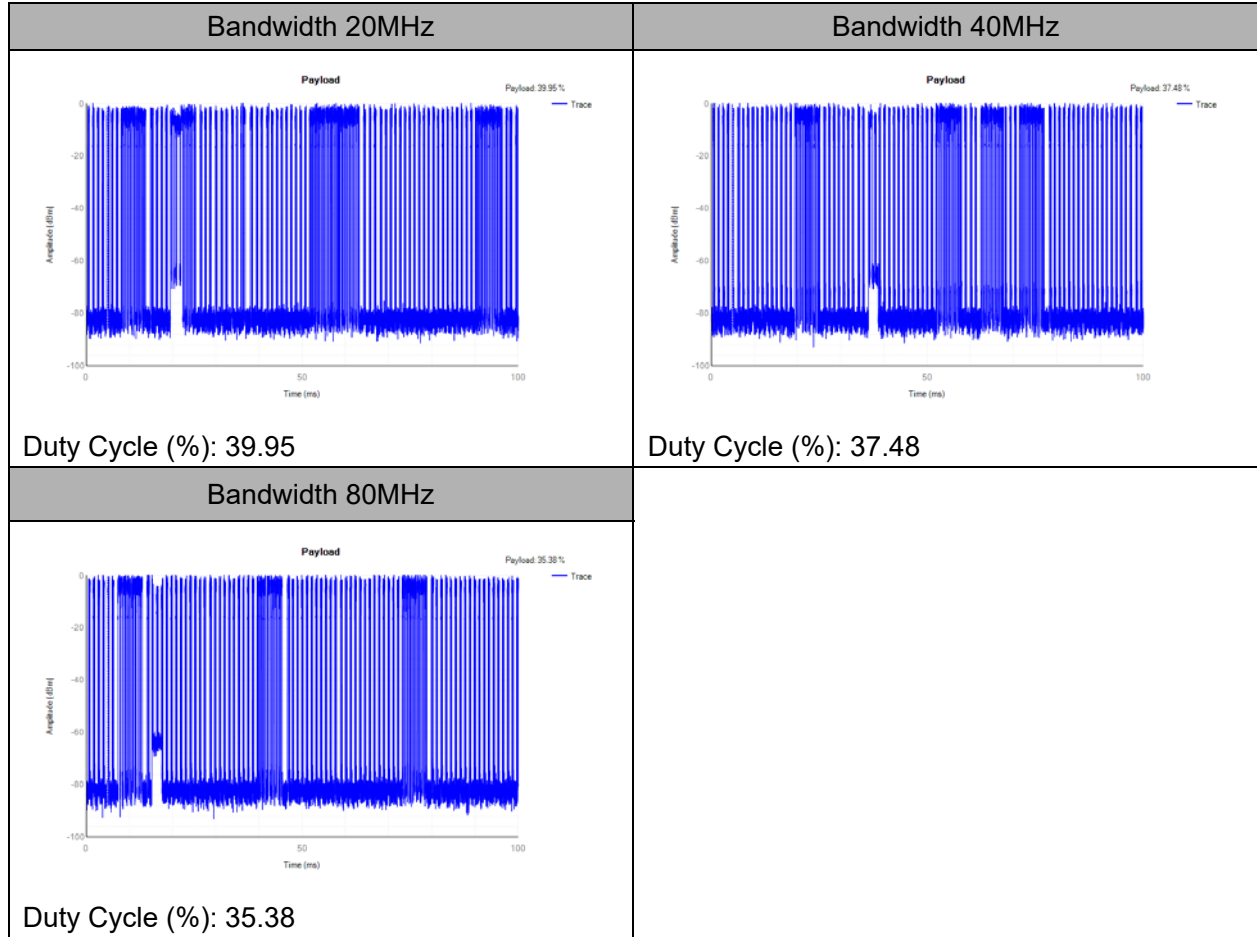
| Bandwidth 20MHz | Bandwidth 40MHz |
|---|---|
| Payload<br>Payload: 39.95 %<br>Trace<br>0<br>-20<br>-40<br>-60<br>-80<br>-100<br>Amplitude [dBm]<br>0<br>50<br>100<br>Time (ms)<br>Duty Cycle (%): 39.95 | Payload<br>Payload: 37.48 %<br>Trace<br>0<br>-20<br>-40<br>-60<br>-80<br>-100<br>Amplitude [dBm]<br>0<br>50<br>100<br>Time (ms)<br>Duty Cycle (%): 37.48 |
| Bandwidth 80MHz | |
| Payload<br>Payload: 35.38 %<br>Trace<br>0<br>-20<br>-40<br>-60<br>-80<br>-100<br>Amplitude [dBm]<br>0<br>50<br>100<br>Time (ms)<br>Duty Cycle (%): 35.38 | |